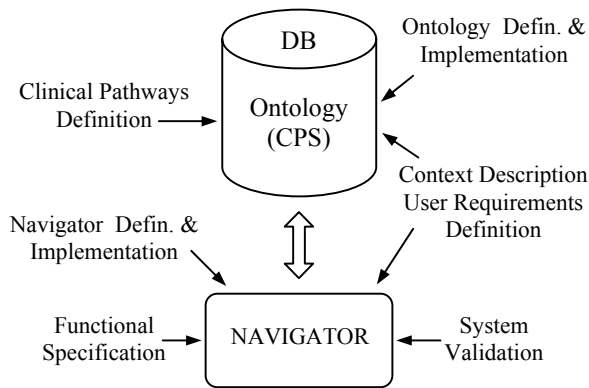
DB

Ontology (CPS)

Ontology Defin. & Implementation

Clinical Pathways Definition

Context Description User Requirements Definition

Navigator Defin. & Implementation

Functional Specification

NAVIGATOR

System Validation